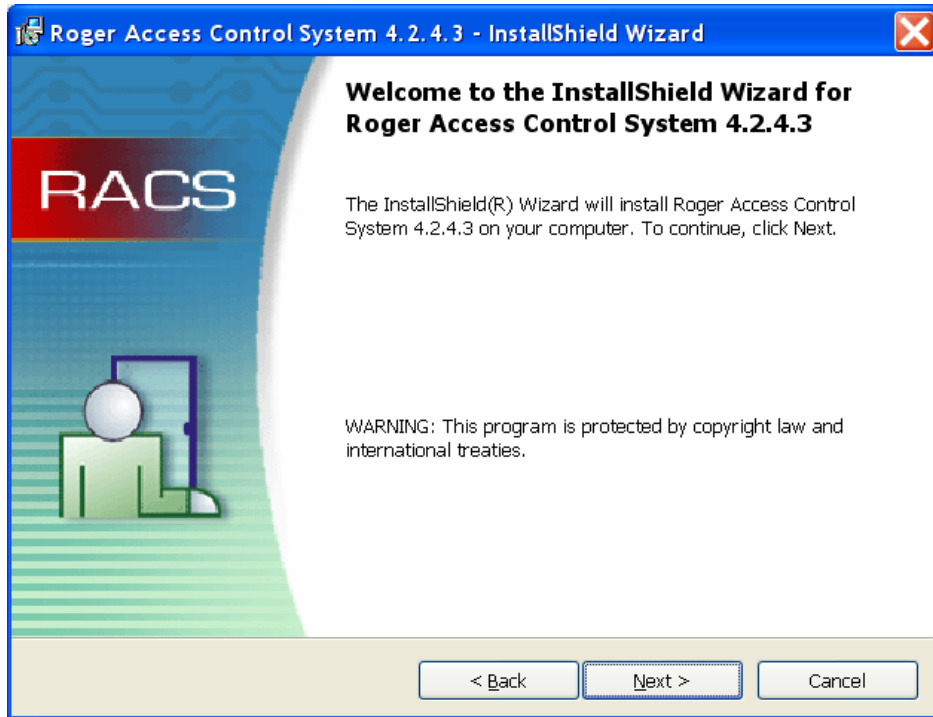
Roger Access Control System 4.2.4.3 - InstallShield Wizard

RACS

Welcome to the InstallShield Wizard for Roger Access Control System 4.2.4.3

The InstallShield(R) Wizard will install Roger Access Control System 4.2.4.3 on your computer. To continue, click Next.

WARNING: This program is protected by copyright law and international treaties.

< Back

Next >

Cancel